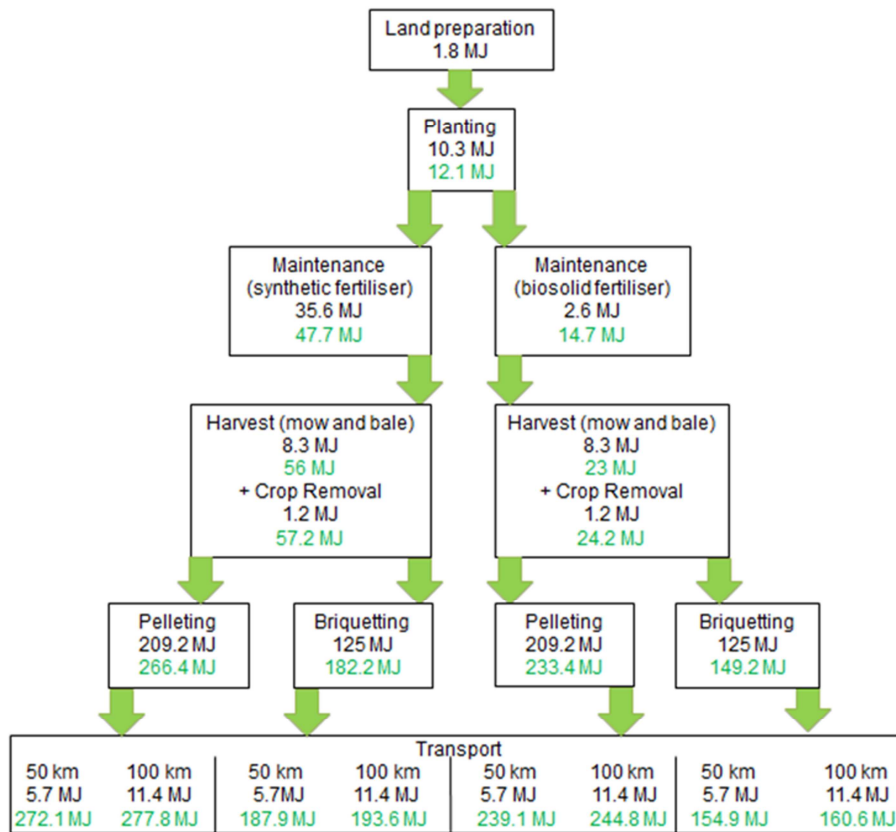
Land preparation
1.8 MJ

Planting
10.3 MJ
12.1 MJ

Maintenance
(synthetic fertiliser)
35.6 MJ
47.7 MJ

Maintenance
(biosolid fertiliser)
2.6 MJ
14.7 MJ

Harvest (mow and bale)
8.3 MJ
56 MJ
+ Crop Removal
1.2 MJ
57.2 MJ

Harvest (mow and bale)
8.3 MJ
23 MJ
+ Crop Removal
1.2 MJ
24.2 MJ

Pelleting
209.2 MJ
266.4 MJ

Briquetting
125 MJ
182.2 MJ

Pelleting
209.2 MJ
233.4 MJ

Briquetting
125 MJ
149.2 MJ

Transport

| 50 km | 100 km | 50 km | 100 km | 50 km | 100 km | 50 km | 100 km |
|---|---|---|---|---|---|---|---|
| 5.7 MJ | 11.4 MJ | 5.7MJ | 11.4 MJ | 5.7 MJ | 11.4 MJ | 5.7 MJ | 11.4 MJ |
| 272.1 MJ | 277.8 MJ | 187.9 MJ | 193.6 MJ | 239.1 MJ | 244.8 MJ | 154.9 MJ | 160.6 MJ |